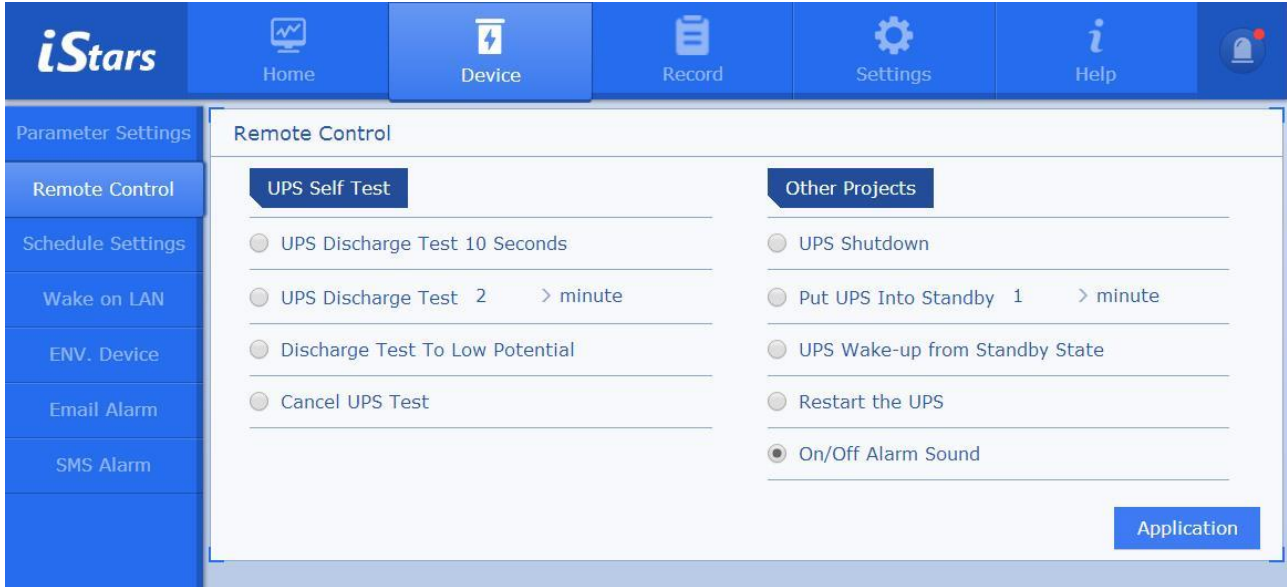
iStars

Home

Device

Record

Settings

Help

Parameter Settings

Remote Control

Schedule Settings

Wake on LAN

ENV. Device

Email Alarm

SMS Alarm

Remote Control

UPS Self Test

UPS Discharge Test 10 Seconds

UPS Discharge Test 2 > minute

Discharge Test To Low Potential

Cancel UPS Test

Other Projects

UPS Shutdown

Put UPS Into Standby 1 > minute

UPS Wake-up from Standby State

Restart the UPS

On/Off Alarm Sound

Application